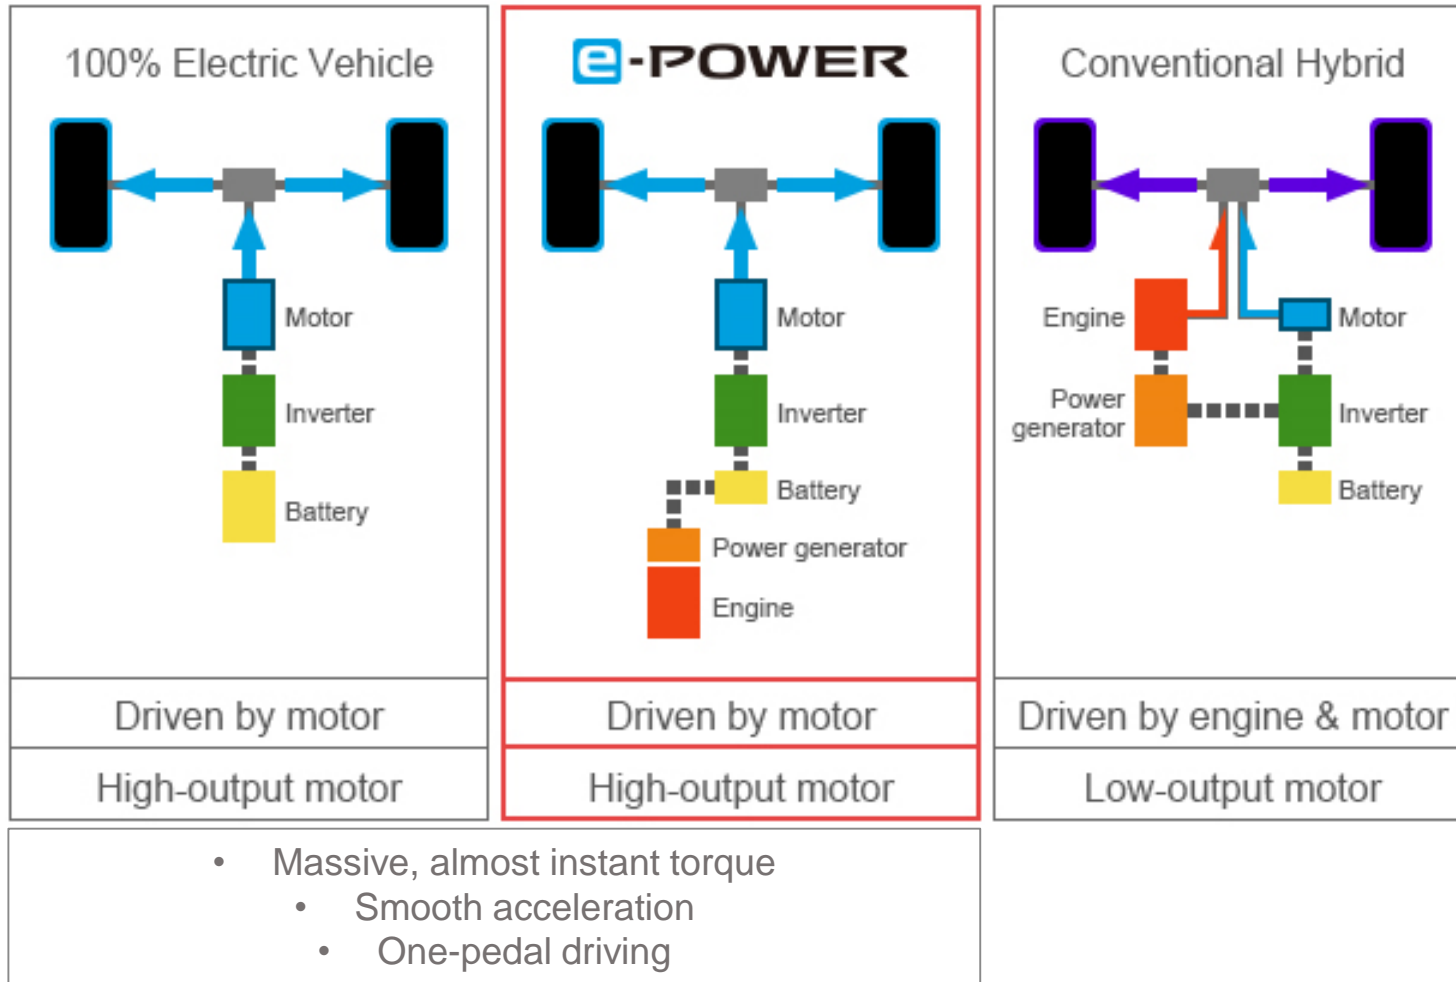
100% Electric Vehicle

Motor

Inverter

Battery

e-POWER

Motor

Inverter

Battery

Power generator

Engine

Conventional Hybrid

Engine

Motor

Power generator

Inverter

Battery

| Driven by motor | Driven by motor | Driven by engine & motor |
|---|---|---|
| High-output motor | High-output motor | Low-output motor |

• Massive, almost instant torque
• Smooth acceleration
• One-pedal driving